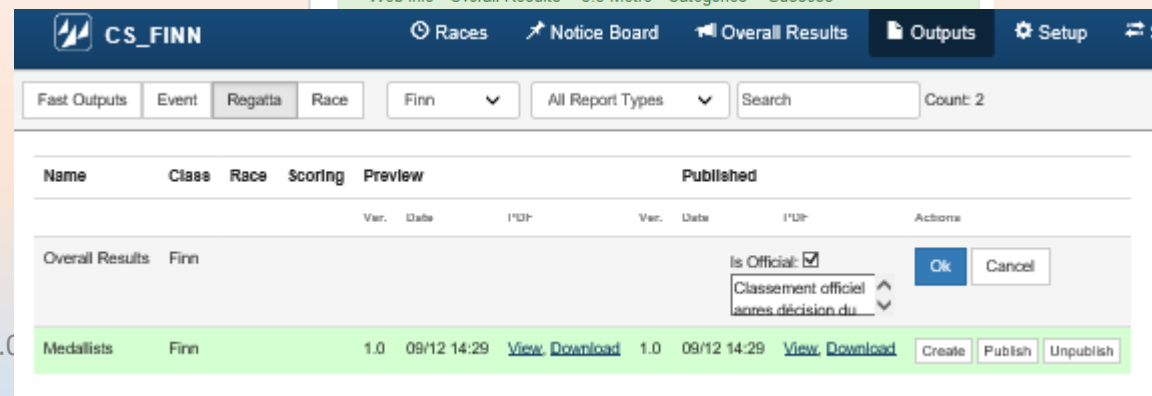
CS_FINN

Races  Notice Board  Overall Results  Outputs  Setup

Fast Outputs | Event | Regatta | Race

Finn

All Report Types

Search

Count: 2

| Name | Class | Race | Scoring | Preview | | | Published | | | |
|---|---|---|---|---|---|---|---|---|---|---|
| | | | | Ver. | Date | PDF | Ver. | Date | PDF | Actions |
| Overall Results | Finn | | | | | | Is Official: ☑ Classement officiel apres décision du | | | Ok Cancel |
| Medalists | Finn | | | 1.0 | 09/12 14:29 | View, Download | 1.0 | 09/12 14:29 | View, Download | Create Publish Unpublish |